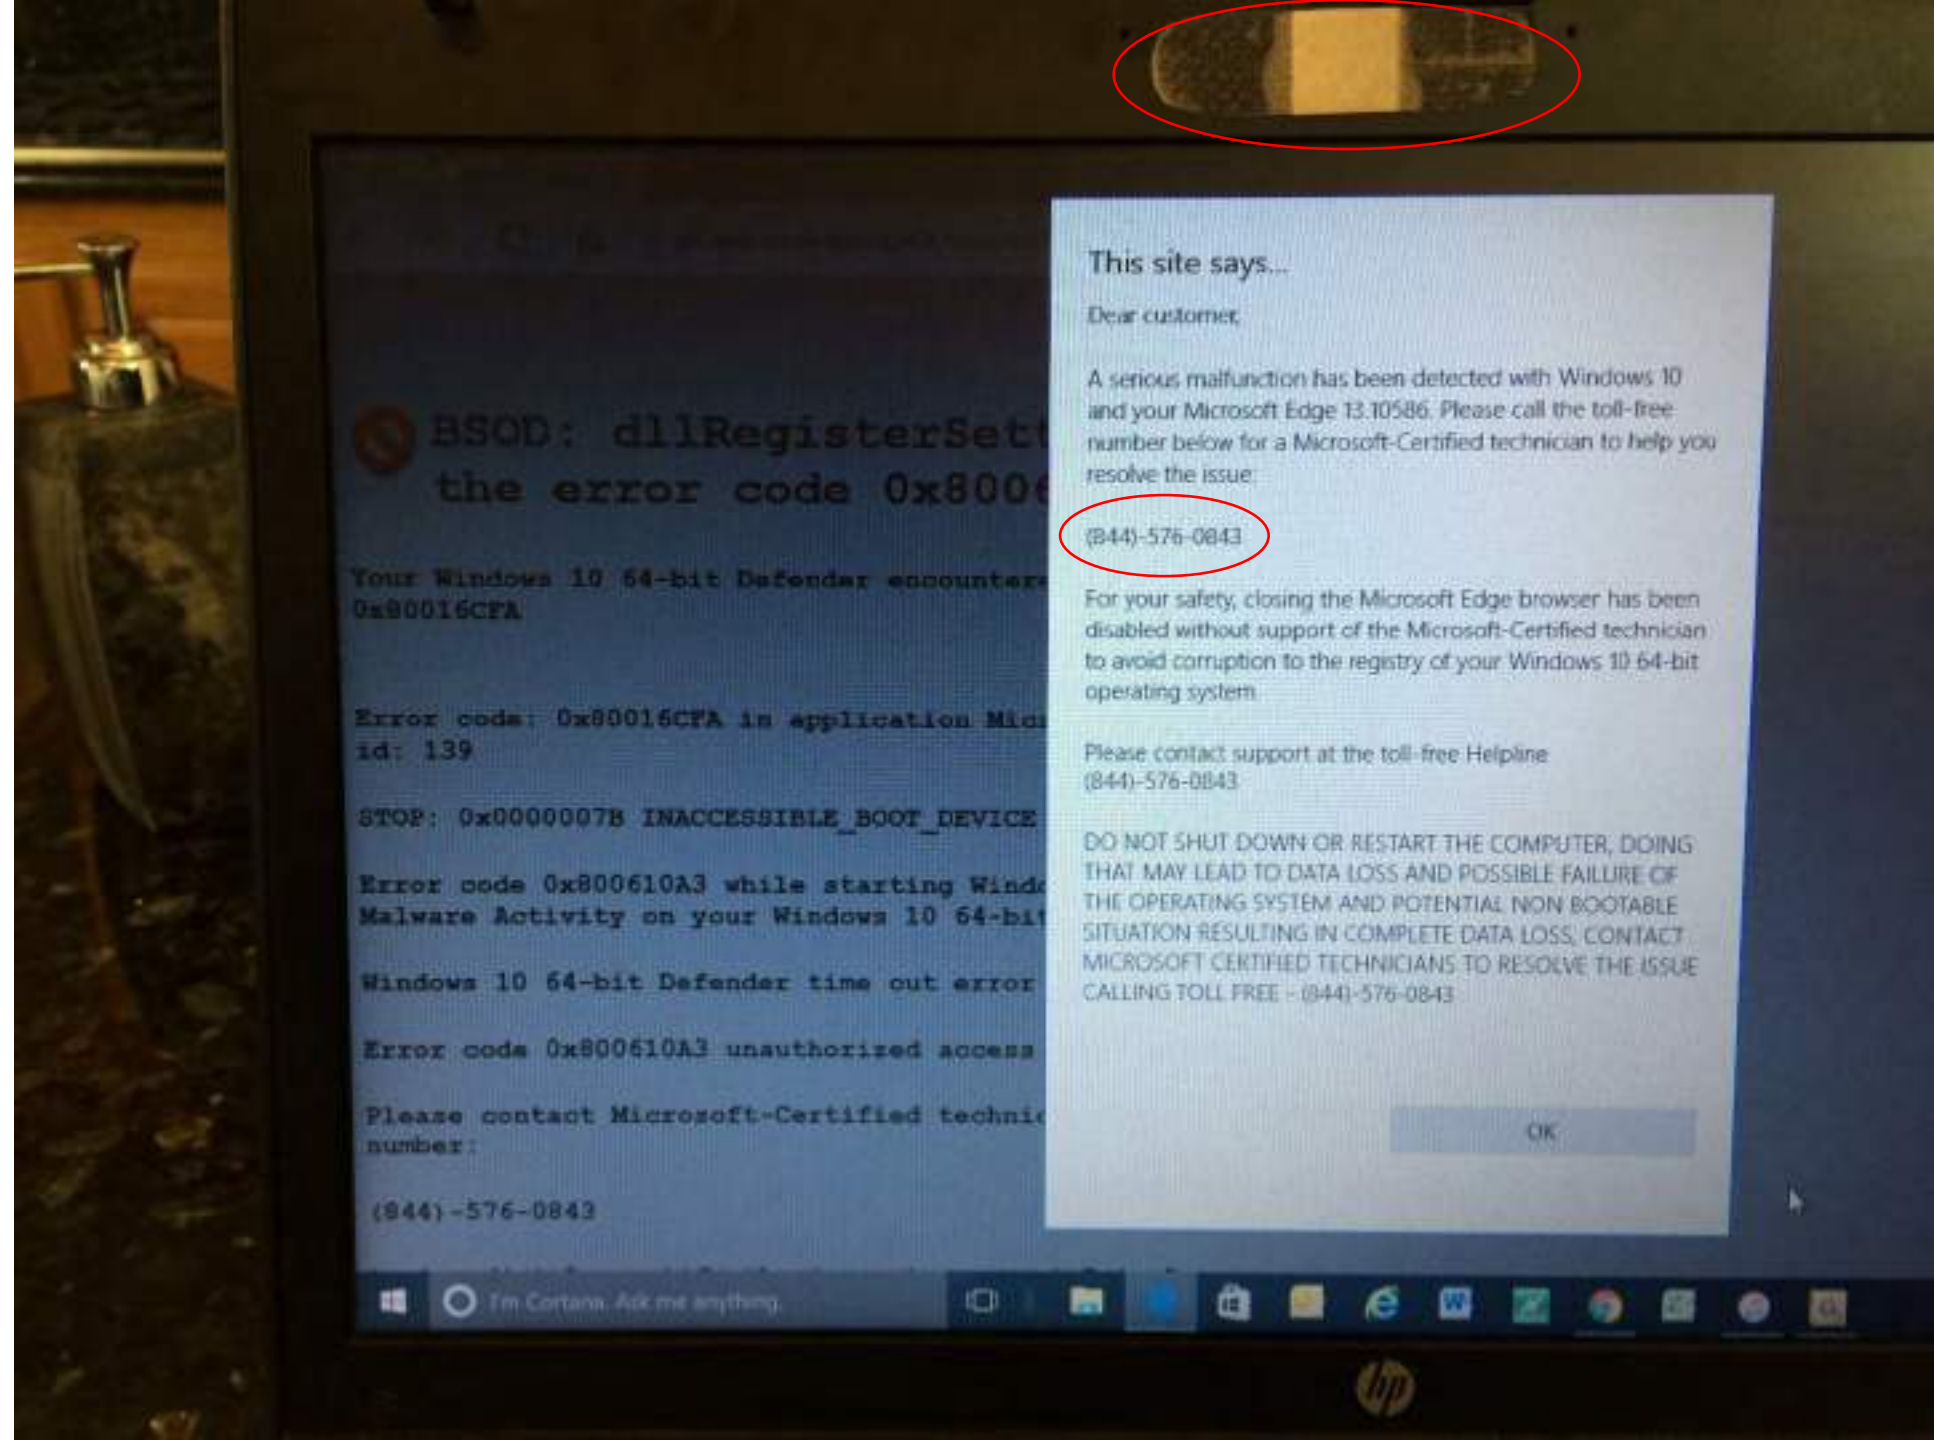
BSOD: dllRegisterSett
the error code 0x800

Your Windows 10 64-bit Defender encounter
0x80016CFA

Error code: 0x80016CFA in application Mic
id: 139

STOP: 0x0000007B INACCESSIBLE_BOOT_DEVICE

Error code 0x800610A3 while starting Wind
Malware Activity on your Windows 10 64-bit

Windows 10 64-bit Defender time out error

Error code 0x800610A3 unauthorized access

Please contact Microsoft-Certified techni
number:

(844)-576-0843

This site says...

Dear customer,

A serious malfunction has been detected with Windows 10 and your Microsoft Edge 13.10586. Please call the toll-free number below for a Microsoft-Certified technician to help you resolve the issue:

(844)-576-0843

For your safety, closing the Microsoft Edge browser has been disabled without support of the Microsoft-Certified technician to avoid corruption to the registry of your Windows 10 64-bit operating system.

Please contact support at the toll-free Helpline (844)-576-0843

DO NOT SHUT DOWN OR RESTART THE COMPUTER, DOING THAT MAY LEAD TO DATA LOSS AND POSSIBLE FAILURE OF THE OPERATING SYSTEM AND POTENTIAL NON BOOTABLE SITUATION RESULTING IN COMPLETE DATA LOSS. CONTACT MICROSOFT CERTIFIED TECHNICIANS TO RESOLVE THE ISSUE CALLING TOLL FREE - (844)-576-0843

OK

I'm Cortana. Ask me anything.

hp